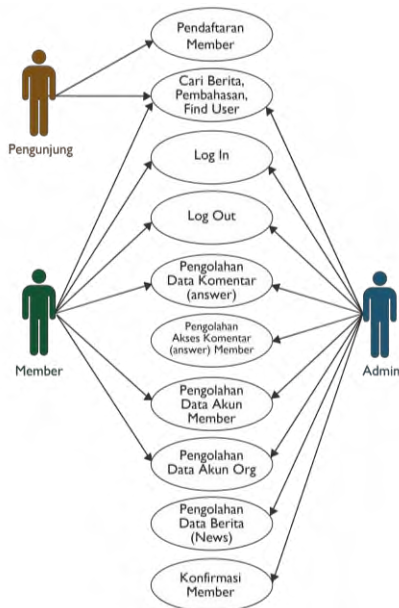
Pendaftaran Member

Pengunjung

Cari Berita, Pembahasan, Find User

Log In

Log Out

Pengolahan Data Komentar (answer)

Member

Pengolahan Akses Komentar (answer) Member

Admin

Pengolahan Data Akun Member

Pengolahan Data Akun Org

Pengolahan Data Berita (News)

Konfirmasi Member